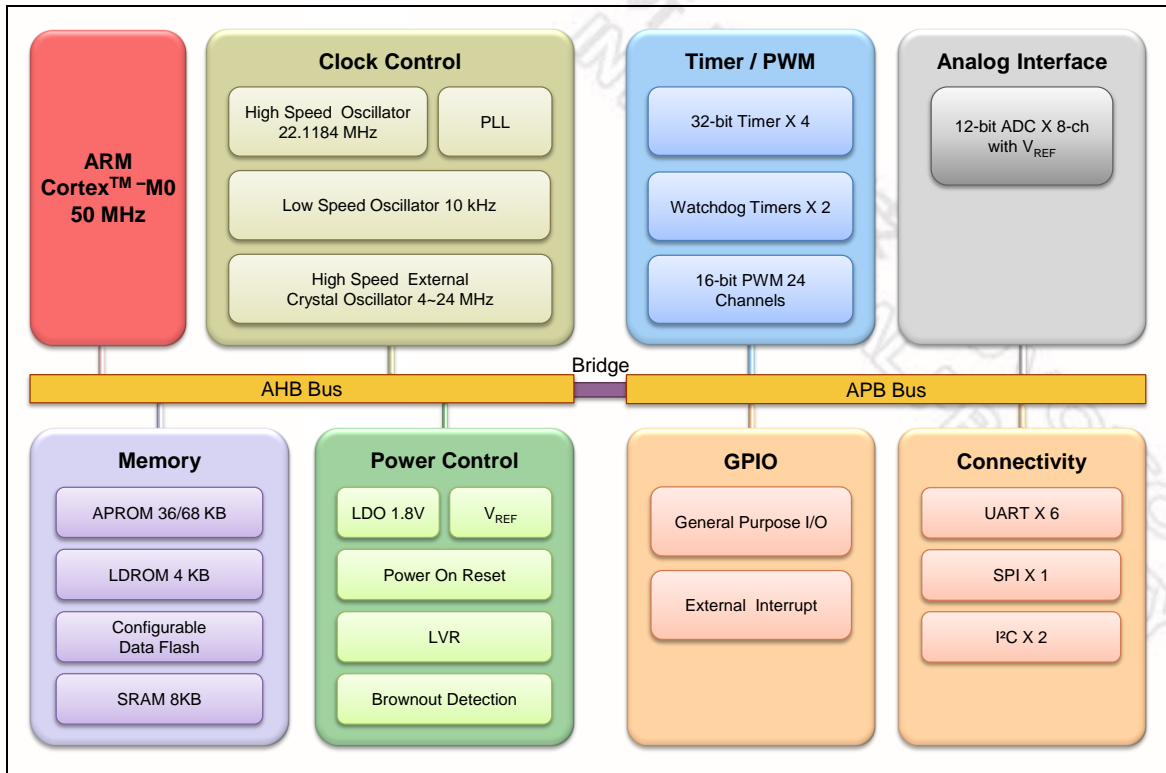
ARM
Cortex$^{TM}$ -M0
50 MHz

Clock Control

High Speed Oscillator
22.1184 MHz

PLL

Low Speed Oscillator 10 kHz

High Speed External
Crystal Oscillator 4~24 MHz

Timer / PWM

32-bit Timer X 4

Watchdog Timers X 2

16-bit PWM 24
Channels

Analog Interface

12-bit ADC X 8-ch
with $V_{REF}$

Bridge

AHB Bus

APB Bus

Memory

APROM 36/68 KB

LDROM 4 KB

Configurable
Data Flash

SRAM 8KB

Power Control

LDO 1.8V

$V_{REF}$

Power On Reset

LVR

Brownout Detection

GPIO

General Purpose I/O

External Interrupt

Connectivity

UART X 6

SPI X 1

I²C X 2